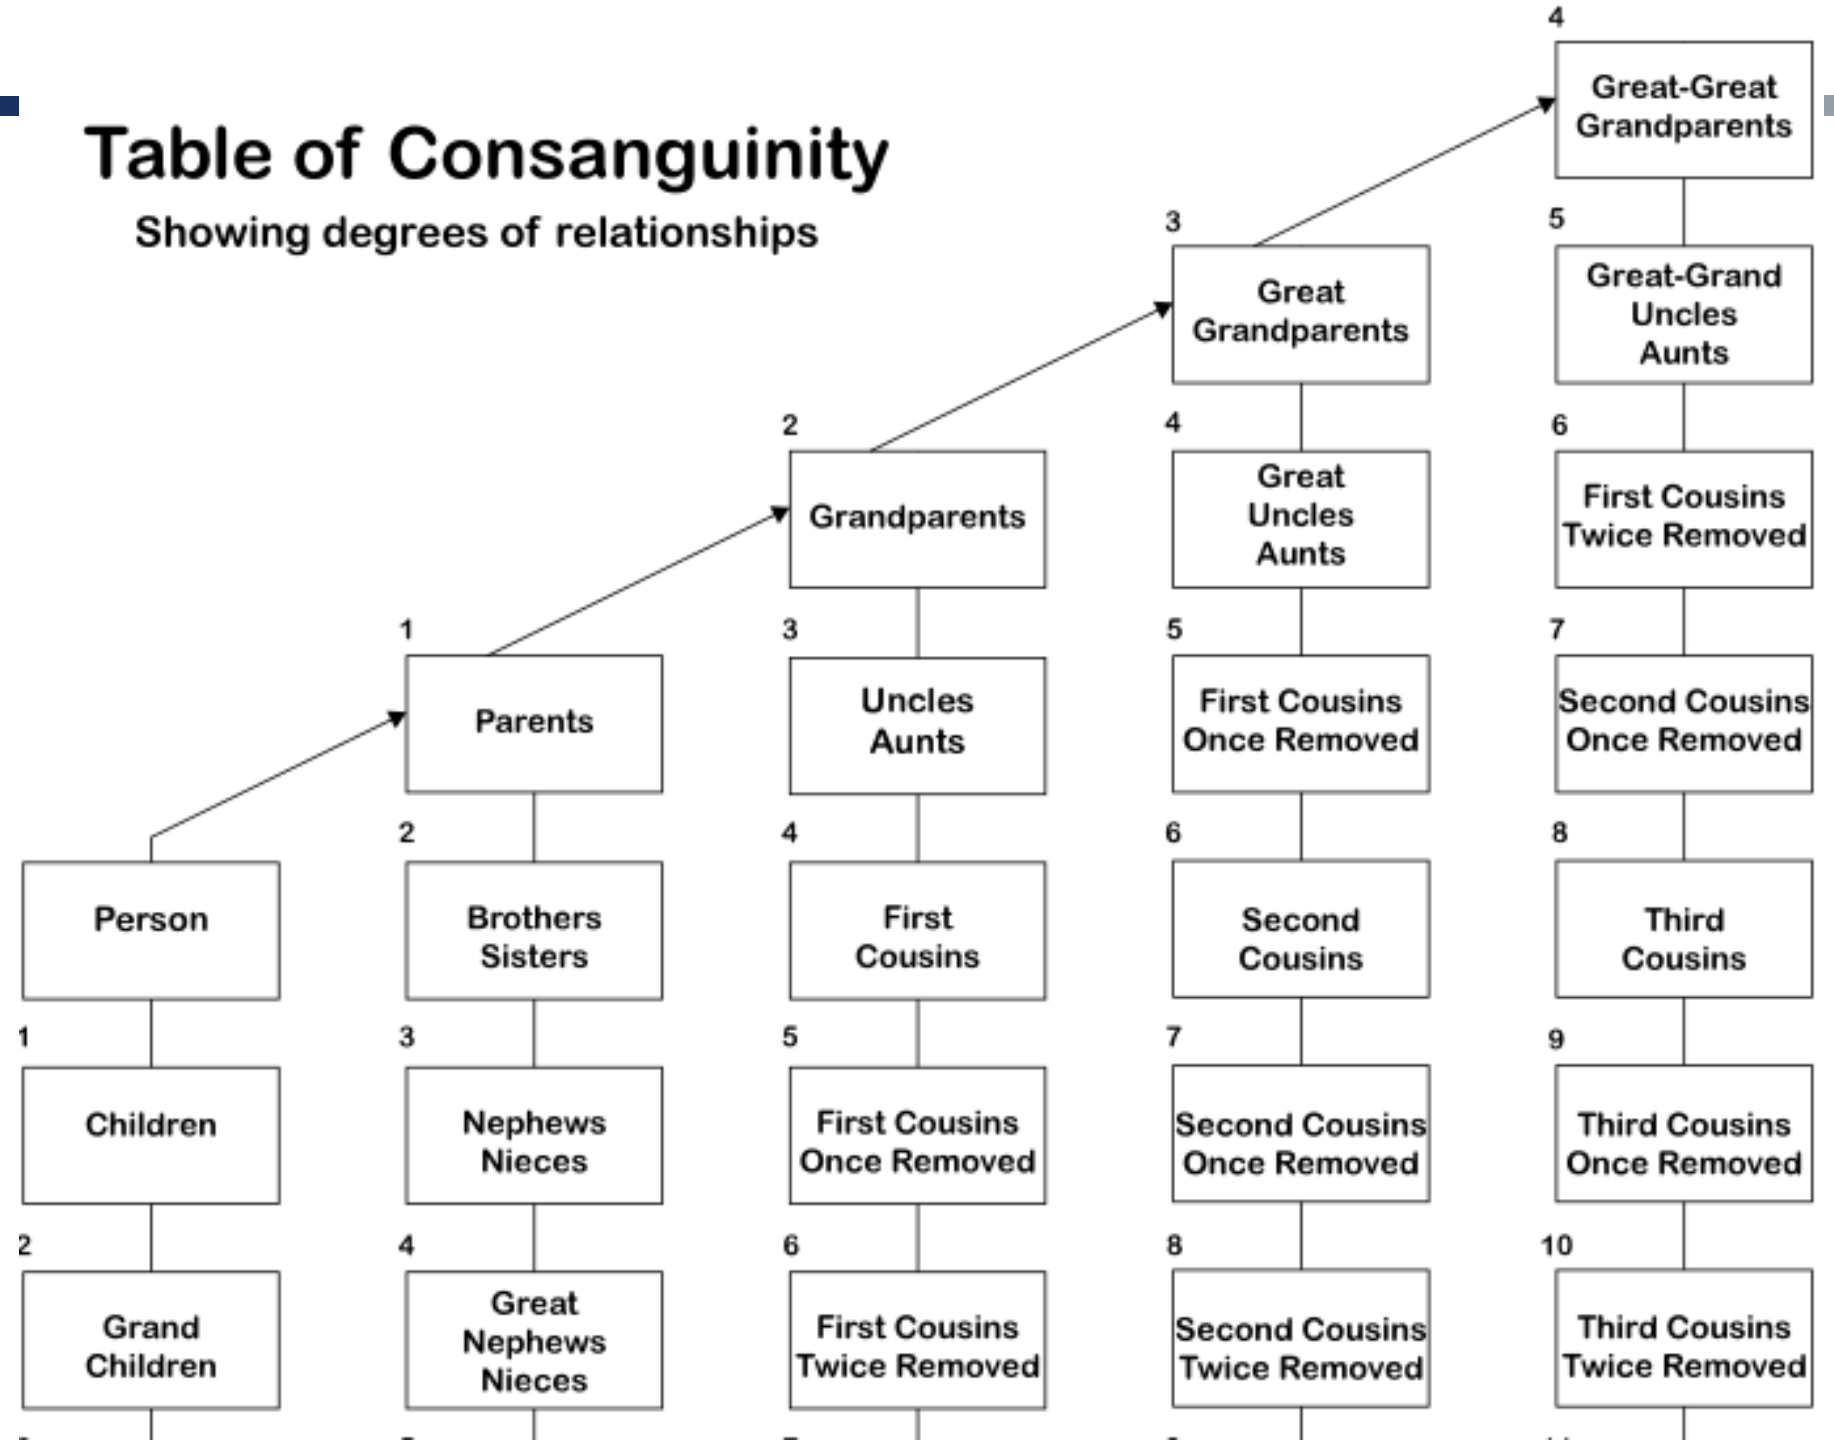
Table of Consanguinity

Showing degrees of relationships

4
Great-Great Grandparents

3
Great Grandparents

5
Great-Grand Uncles Aunts

2
Grandparents

4
Great Uncles Aunts

6
First Cousins Twice Removed

1
Parents

3
Uncles Aunts

5
First Cousins Once Removed

7
Second Cousins Once Removed

Person

2
Brothers Sisters

4
First Cousins

6
Second Cousins

8
Third Cousins

1
Children

3
Nephews Nieces

5
First Cousins Once Removed

7
Second Cousins Once Removed

9
Third Cousins Once Removed

2
Grand Children

4
Great Nephews Nieces

6
First Cousins Twice Removed

8
Second Cousins Twice Removed

10
Third Cousins Twice Removed

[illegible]